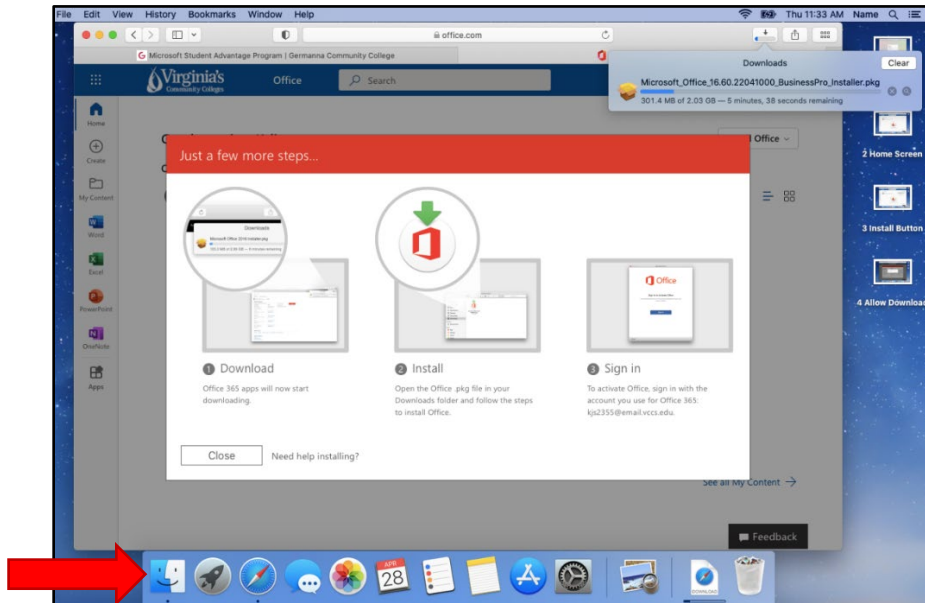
File Edit View History Bookmarks Window Help

Thu 11:33 AM Name

office.com

Microsoft Student Advantage Program | Germanna Community College

Downloads

Clear

Microsoft_Office_16.60.22041000_BusinessPro_Installer.pkg

301.4 MB of 2.03 GB — 5 minutes, 38 seconds remaining

Virginia's Community Colleges

Office

Search

Home

Create

My Content

Word

Excel

PowerPoint

OneNote

Apps

Office

Just a few more steps...

Downloads

Microsoft Office 2016 Installer.pkg

Office

1 Download

Office 365 apps will now start downloading.

2 Install

Open the Office .pkg file in your Downloads folder and follow the steps to install Office.

3 Sign in

To activate Office, sign in with the account you use for Office 365: kjs2355@email.vccs.edu.

Close

Need help installing?

See all My Content →

Feedback

2 Home Screen

3 Install Button

4 Allow Download

APR 28

DOWNLOAD